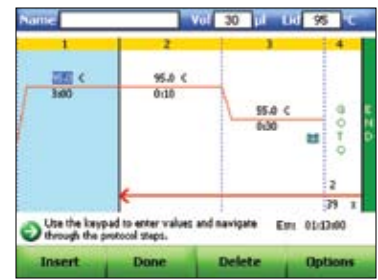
Name Vol 30 µl Lid 95 °C

1 2 3 4

95.0 C
3:00

95.0 C
0:10

55.0 C
0:30

G O T O

END

2

39 x

Use the keypad to enter values and navigate through the protocol steps.

Est: 01:13:00

Insert Done Delete Options